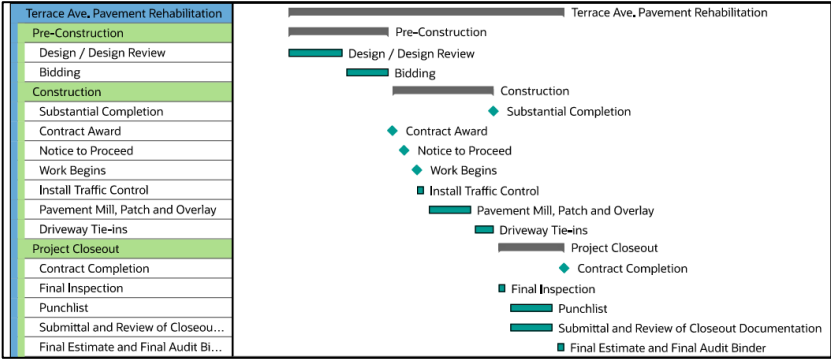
| Terrace Ave. Pavement Rehabilitation |
|---|
| Pre-Construction |
| Design / Design Review |
| Bidding |
| Construction |
| Substantial Completion |
| Contract Award |
| Notice to Proceed |
| Work Begins |
| Install Traffic Control |
| Pavement Mill, Patch and Overlay |
| Driveway Tie-ins |
| Project Closeout |
| Contract Completion |
| Final Inspection |
| Punchlist |
| Submittal and Review of Closeou... |
| Final Estimate and Final Audit Bi... |

Terrace Ave. Pavement Rehabilitation
Pre-Construction
Design / Design Review
Bidding
Construction
Substantial Completion
Contract Award
Notice to Proceed
Work Begins
Install Traffic Control
Pavement Mill, Patch and Overlay
Driveway Tie-ins
Project Closeout
Contract Completion
Final Inspection
Punchlist
Submittal and Review of Closeout Documentation
Final Estimate and Final Audit Binder